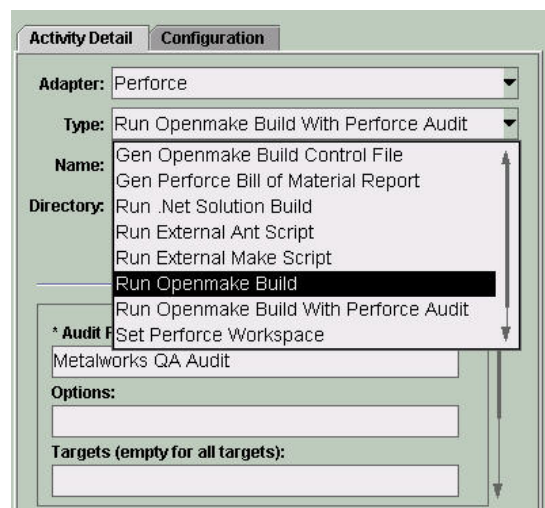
Activity Detail | Configuration

Adapter: Perforce

Type: Run Openmake Build With Perforce Audit

Name:

Directory:

Gen Openmake Build Control File
Gen Perforce Bill of Material Report
Run .Net Solution Build
Run External Ant Script
Run External Make Script
Run Openmake Build
Run Openmake Build With Perforce Audit
Set Perforce Workspace

* Audit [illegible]

Metalworks QA Audit

Options:

Targets (empty for all targets):